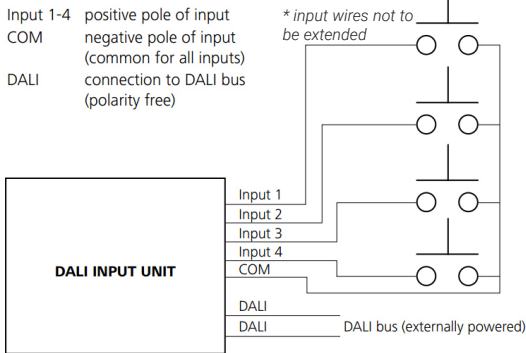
Input 1-4 positive pole of input
COM negative pole of input (common for all inputs)
DALI connection to DALI bus (polarity free)

* input wires not to be extended

DALI INPUT UNIT

Input 1
Input 2
Input 3
Input 4
COM

DALI
DALI

DALI bus (externally powered)